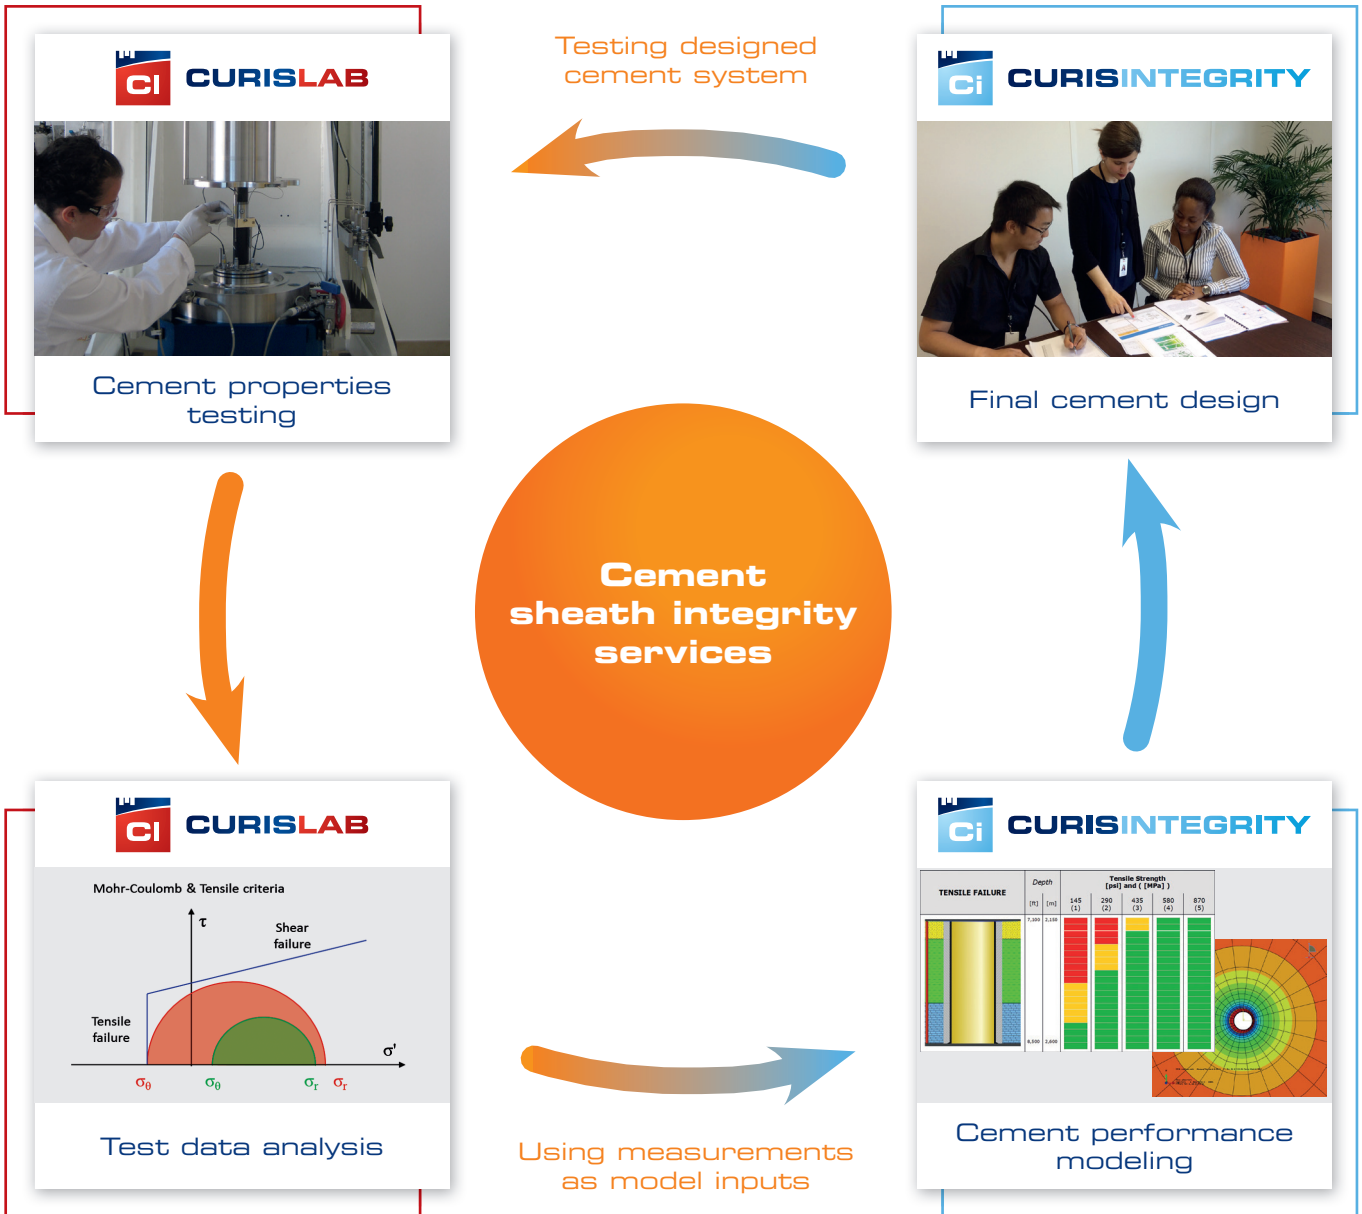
CI CURISLAB

Cement properties testing

Testing designed cement system

Ci CURISINTEGRITY

Final cement design

Cement sheath integrity services

CI CURISLAB

Mohr-Coulomb & Tensile criteria

$\tau$

Shear failure

Tensile failure

$\sigma'$

$\sigma_\theta$ $\sigma_\theta$ $\sigma_r$ $\sigma_r$

Test data analysis

Using measurements as model inputs

Ci CURISINTEGRITY

TENSILE FAILURE

Depth

[ft] [m]

Tensile Strength [psi] and ( [MPa] )

145 (1) 290 (2) 435 (3) 580 (4) 870 (5)

7,100 2,150

8,500 2,600

Cement performance modeling